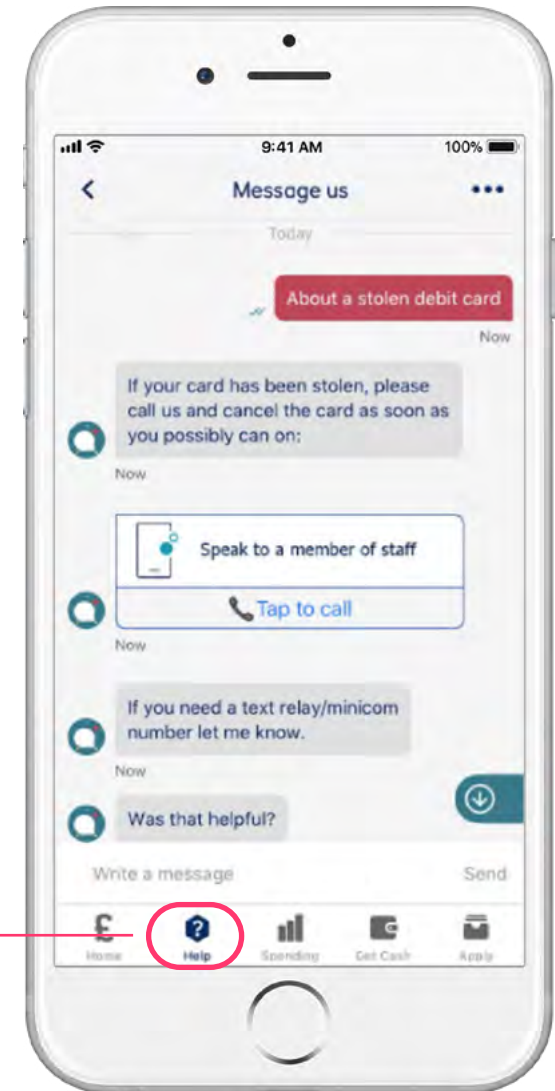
9:41 AM

100%

Message us

Today

About a stolen debit card

Now

If your card has been stolen, please call us and cancel the card as soon as you possibly can on:

Now

Speak to a member of staff

Tap to call

Now

If you need a text relay/minicom number let me know.

Now

Was that helpful?

Write a message

Send

Home

Help

Spending

Get Cash

Apply